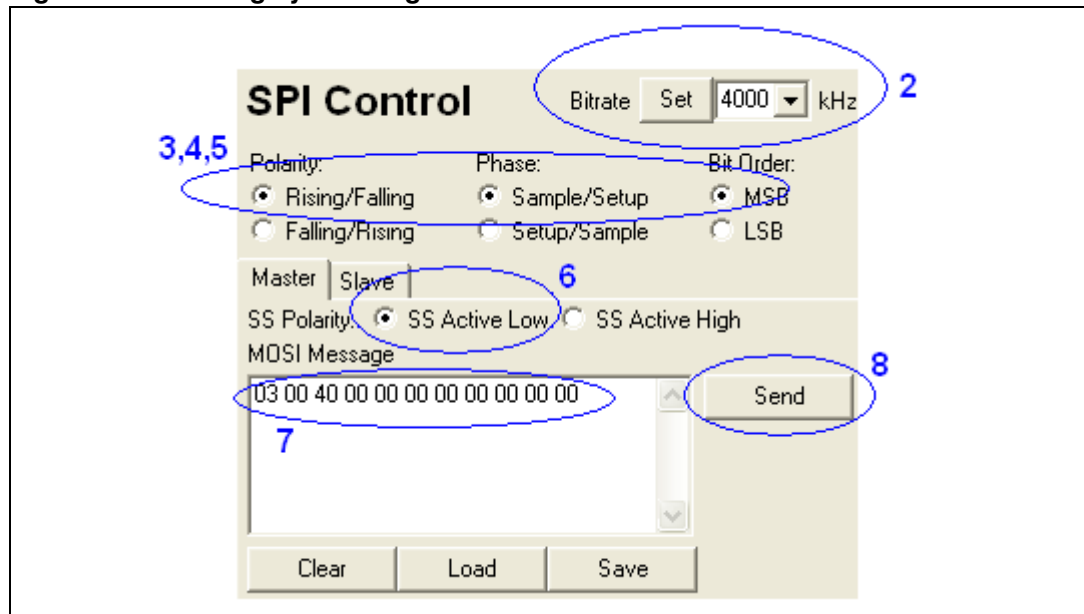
SPI Control

Bitrate Set 4000 kHz

2

3,4,5

Polarity:
Rising/Falling
Falling/Rising

Phase:
Sample/Setup
Setup/Sample

Bit Order:
MSB
LSB

Master Slave

6

SS Polarity: SS Active Low SS Active High

MOSI Message

03 00 40 00 00 00 00 00 00 00 00

7

8

Send

Clear Load Save